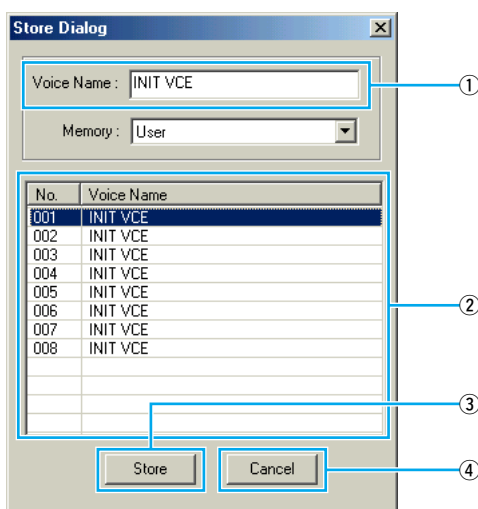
Store Dialog

Voice Name : INIT VCE

Memory : User

| No. | Voice Name |
|---|---|
| 001 | INIT VCE |
| 002 | INIT VCE |
| 003 | INIT VCE |
| 004 | INIT VCE |
| 005 | INIT VCE |
| 006 | INIT VCE |
| 007 | INIT VCE |
| 008 | INIT VCE |

Store

Cancel

①
②
③
④